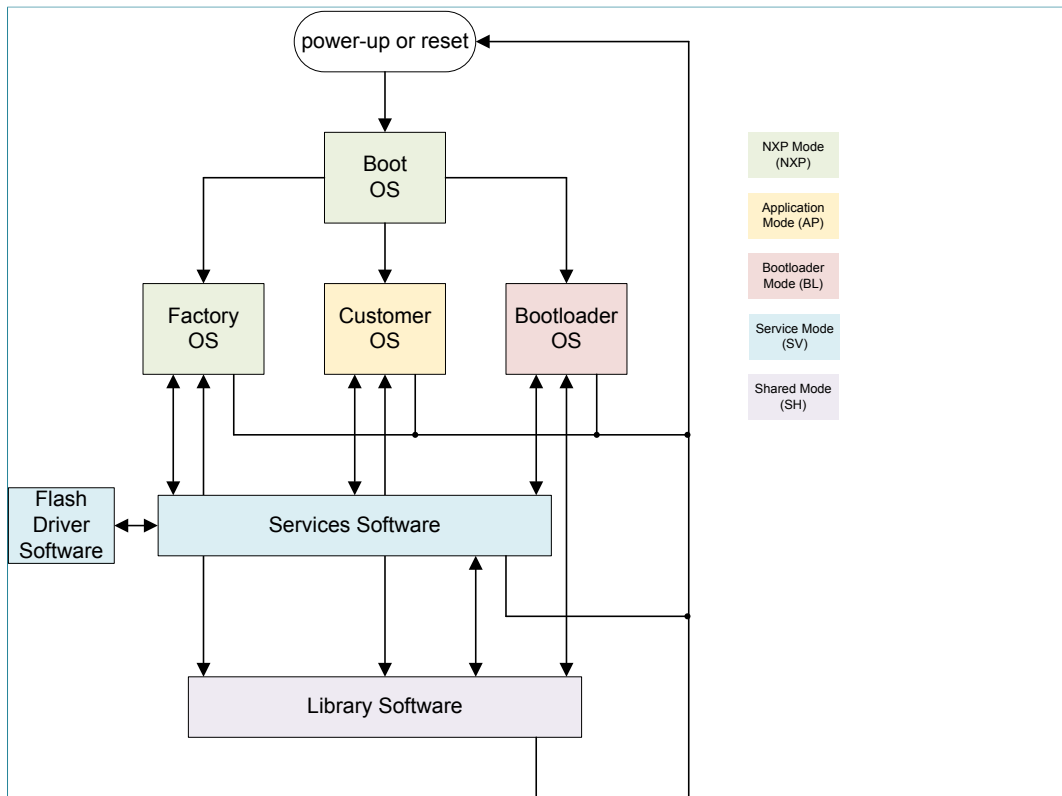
power-up or reset

Boot OS

Factory OS

Customer OS

Bootloader OS

Flash Driver Software

Services Software

Library Software

NXP Mode (NXP)

Application Mode (AP)

Bootloader Mode (BL)

Service Mode (SV)

Shared Mode (SH)